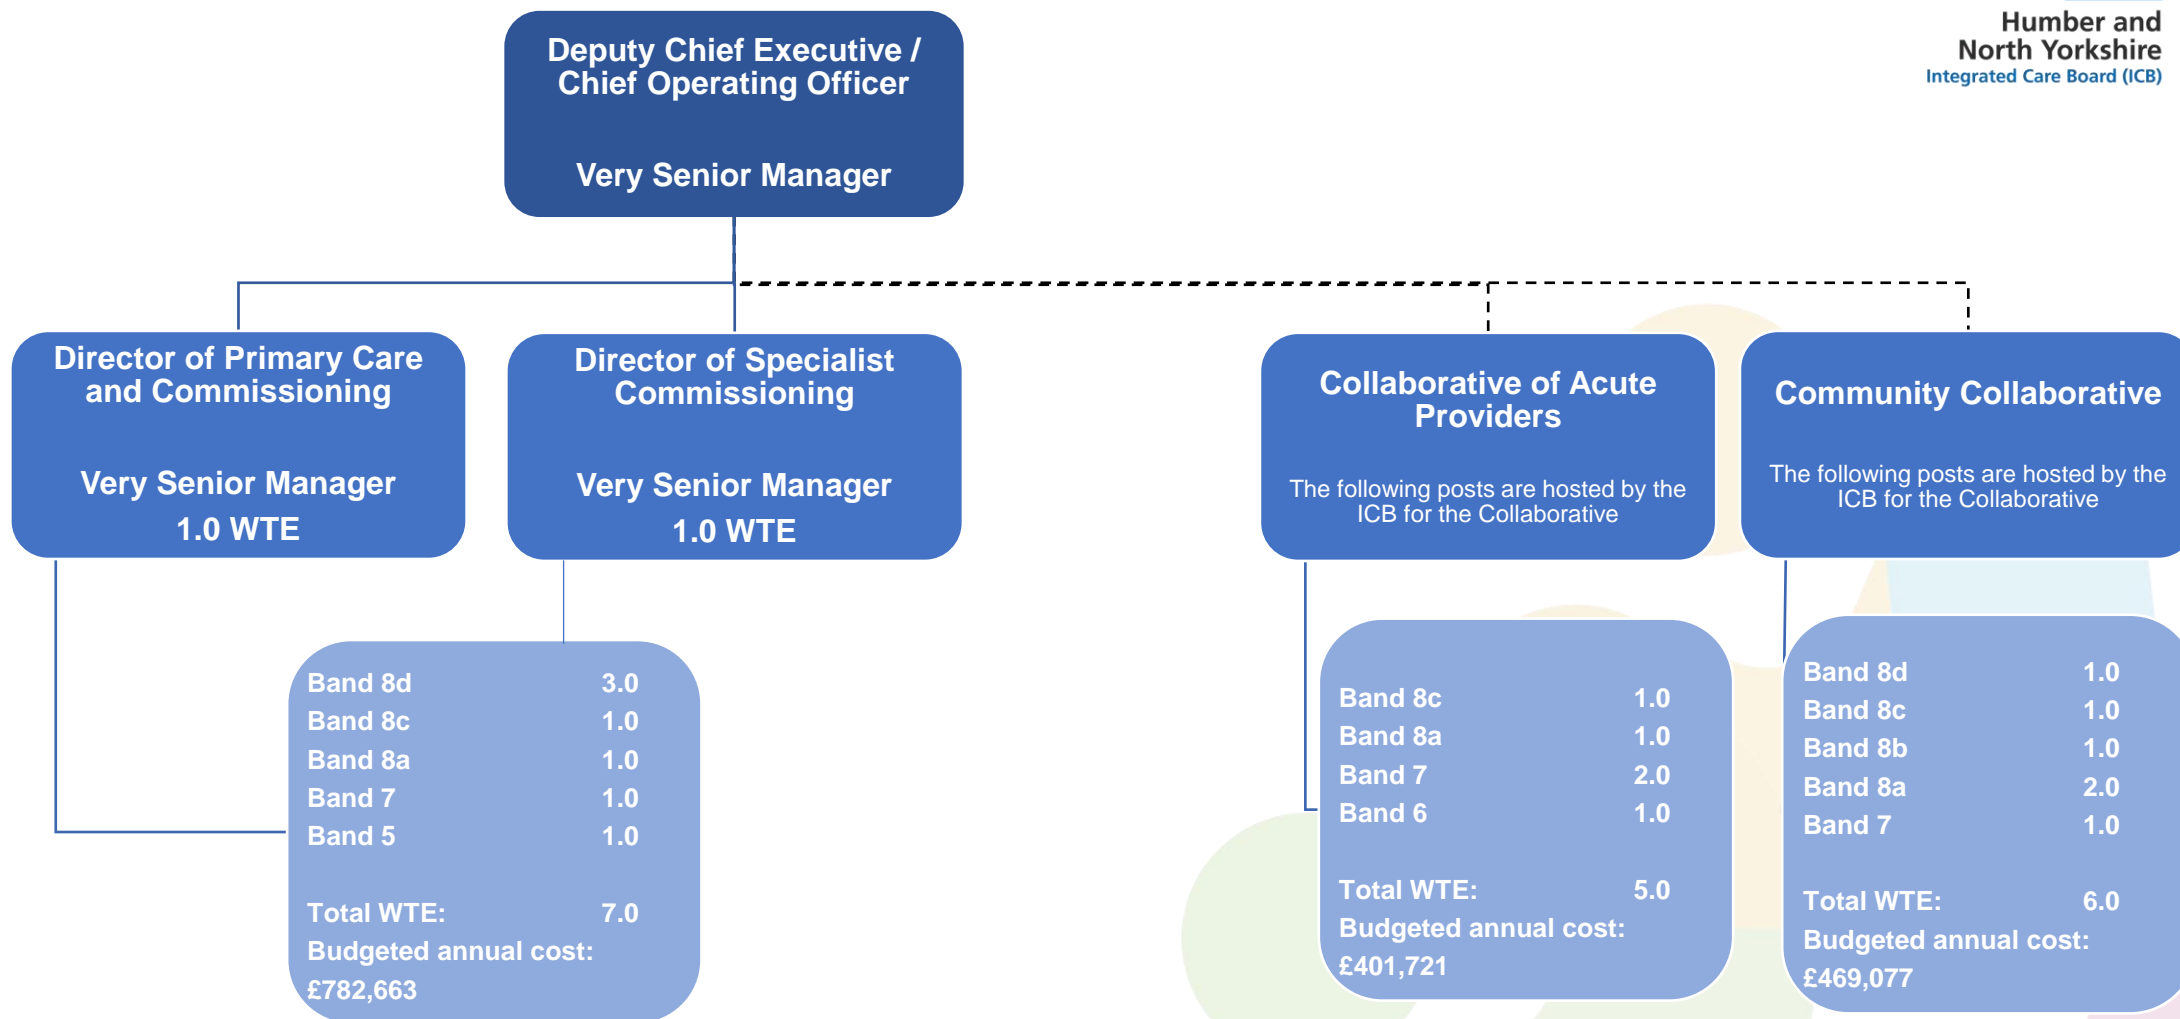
Humber and North Yorkshire
Integrated Care Board (ICB)

Deputy Chief Executive / Chief Operating Officer

Very Senior Manager

Director of Primary Care and Commissioning

Very Senior Manager
1.0 WTE

Director of Specialist Commissioning

Very Senior Manager
1.0 WTE

Collaborative of Acute Providers

The following posts are hosted by the ICB for the Collaborative

Community Collaborative

The following posts are hosted by the ICB for the Collaborative

| | |
|---|---|
| Band 8d | 3.0 |
| Band 8c | 1.0 |
| Band 8a | 1.0 |
| Band 7 | 1.0 |
| Band 5 | 1.0 |

Total WTE: 7.0
Budgeted annual cost: £782,663

| | |
|---|---|
| Band 8c | 1.0 |
| Band 8a | 1.0 |
| Band 7 | 2.0 |
| Band 6 | 1.0 |

Total WTE: 5.0
Budgeted annual cost: £401,721

| | |
|---|---|
| Band 8d | 1.0 |
| Band 8c | 1.0 |
| Band 8b | 1.0 |
| Band 8a | 2.0 |
| Band 7 | 1.0 |

Total WTE: 6.0
Budgeted annual cost: £469,077